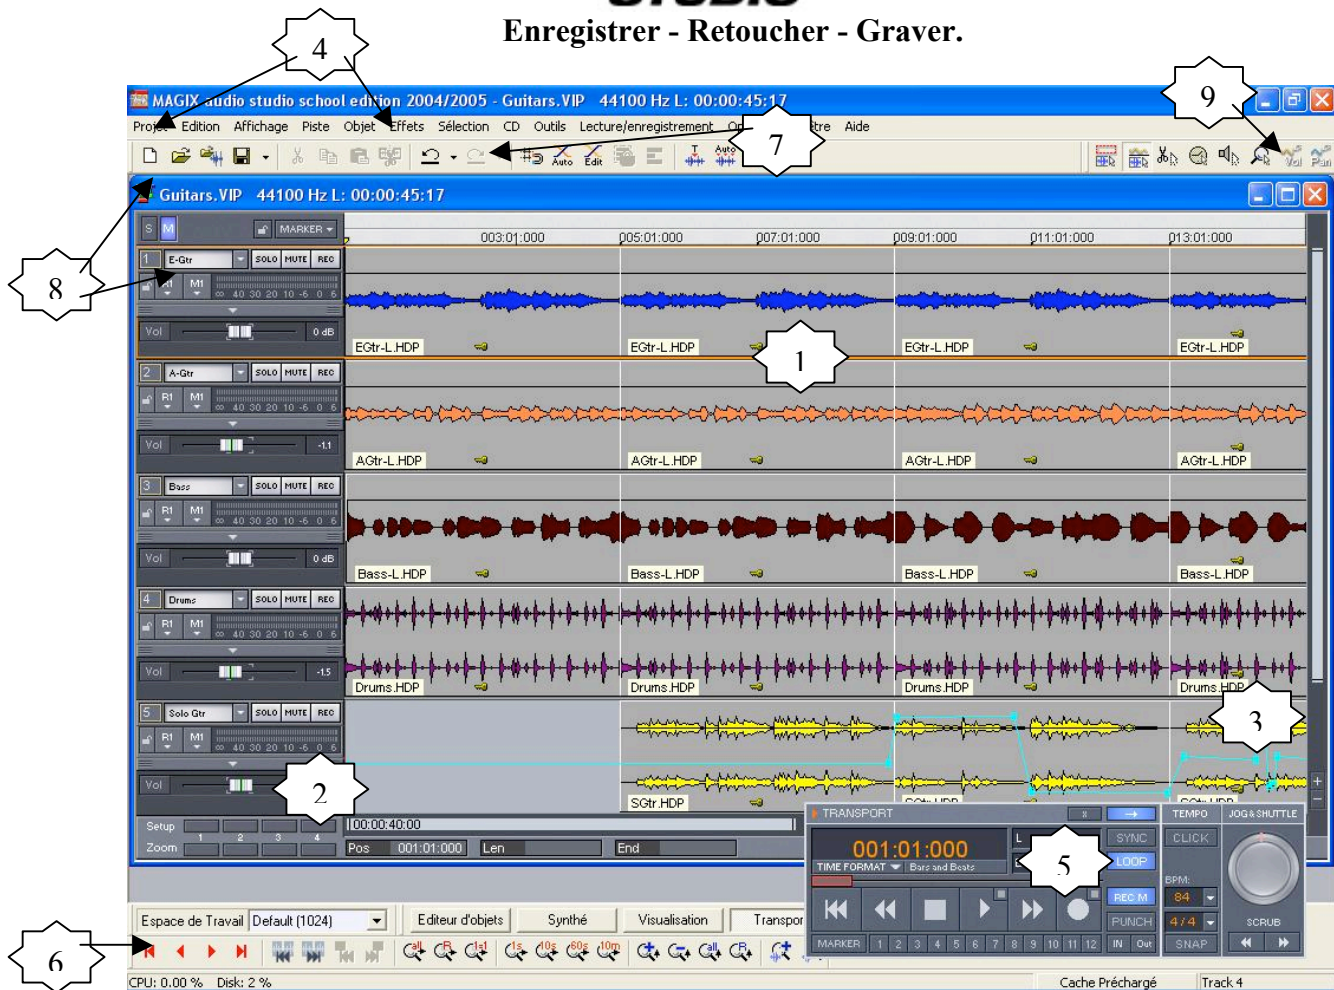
Enregistrer - Retoucher - Graver.

4

MAGIX audio studio school edition 2004/2005 - Guitars.VIP 44100 Hz L: 00:00:45:17

9

Projet Edition Affichage Piste Objet Effets Sélection CD Outils Lecture/enregistrement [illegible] tre Aide

7

Auto Edit Auto

Guitars.VIP 44100 Hz L: 00:00:45:17

S M MARKER

003:01:000 005:01:000 007:01:000 009:01:000 011:01:000 013:01:000

8

1 E-Gtr SOLO MUTE REC
R1 M1 ∞ 40 30 20 10 -6 0 6
Vol 0 dB

EGtr-L.HDP EGtr-L.HDP EGtr-L.HDP EGtr-L.HDP

1

2 A-Gtr SOLO MUTE REC
R1 M1 ∞ 40 30 20 10 -6 0 6
Vol -1.1

AGtr-L.HDP AGtr-L.HDP AGtr-L.HDP AGtr-L.HDP

3 Bass SOLO MUTE REC
R1 M1 ∞ 40 30 20 10 -6 0 6
Vol 0 dB

Bass-L.HDP Bass-L.HDP Bass-L.HDP Bass-L.HDP

4 Drums SOLO MUTE REC
R1 M1 ∞ 40 30 20 10 -6 0 6
Vol -1.5

Drums.HDP Drums.HDP Drums.HDP Drums.HDP

5 Solo Gtr SOLO MUTE REC
R1 M1 ∞ 40 30 20 10 -6 0 6
Vol

2

3

SGtr.HDP

Setup 1 2 3 4
Zoom

00:00:40:00
Pos 001:01:000 Len End

TRANSPORT
001:01:000
TIME FORMAT Bars and Beats
L
5
SYNC
LOOP
REC M
PUNCH
MARKER 1 2 3 4 5 6 7 8 9 10 11 12 IN Out
TEMPO CLICK BPM: 84 4/4 SNAP
JOG & SHUTTLE SCRUB

Espace de Travail Default (1024) Editeur d'objets Synthé Visualisation Transpor

6

CPU: 0.00 % Disk: 2 % Cache Préchargé Track 4